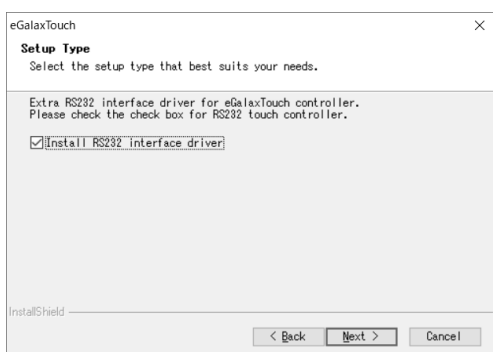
eGalaxTouch
×

Setup Type
Select the setup type that best suits your needs.

Extra RS232 interface driver for eGalaxTouch controller.
Please check the check box for RS232 touch controller.

Install RS232 interface driver

InstallShield

< Back
Next >
Cancel